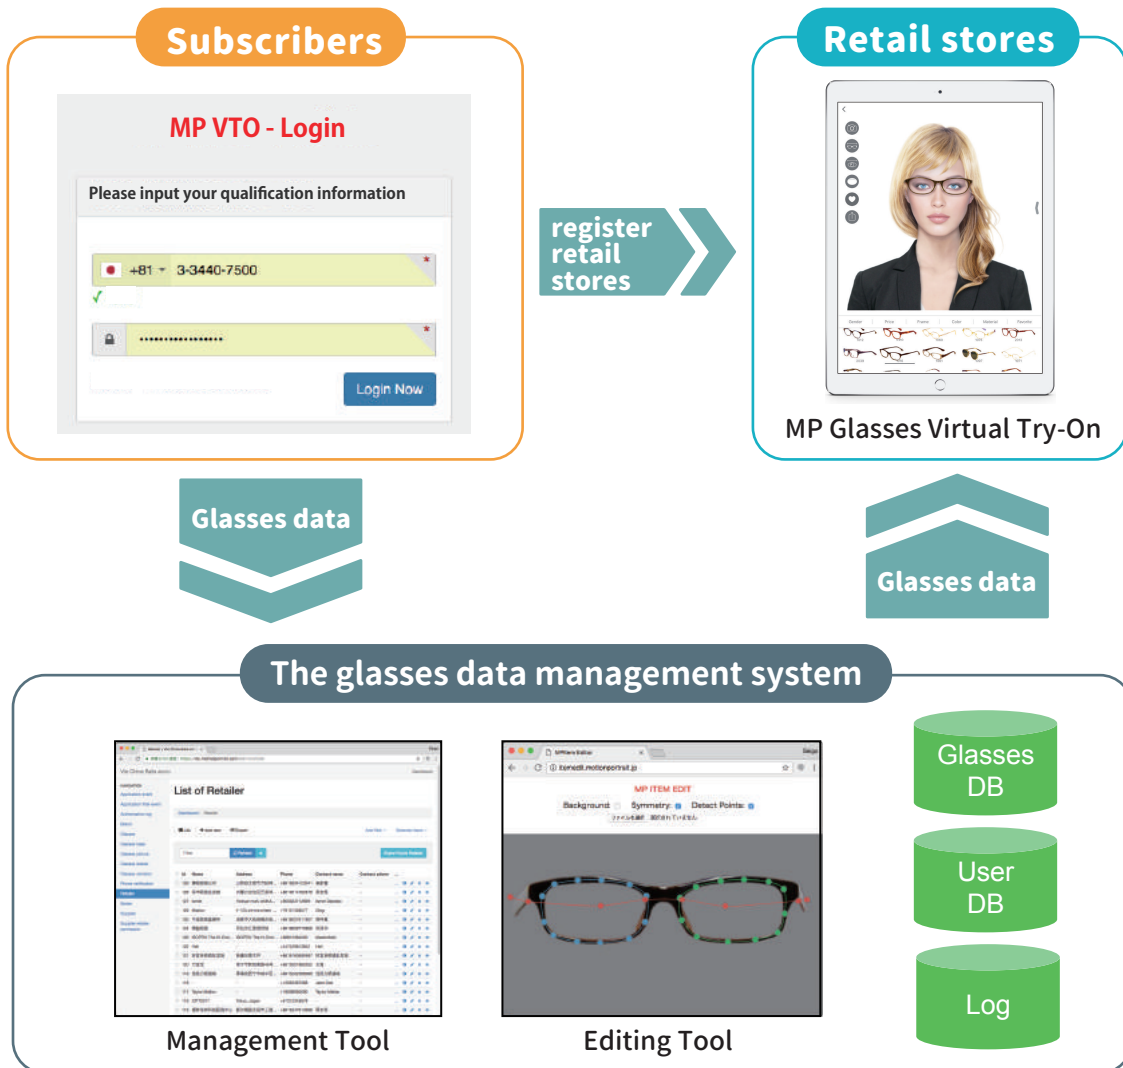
Subscribers

MP VTO - Login

Please input your qualification information

+81 3-3440-7500

••••••••••••••••

Login Now

register retail stores

Retail stores

MP Glasses Virtual Try-On

Glasses data

Glasses data

The glasses data management system

List of Retailer

MP ITEM EDIT

Background: Symmetry: Detect Points:

Management Tool

Editing Tool

Glasses DB

User DB

Log